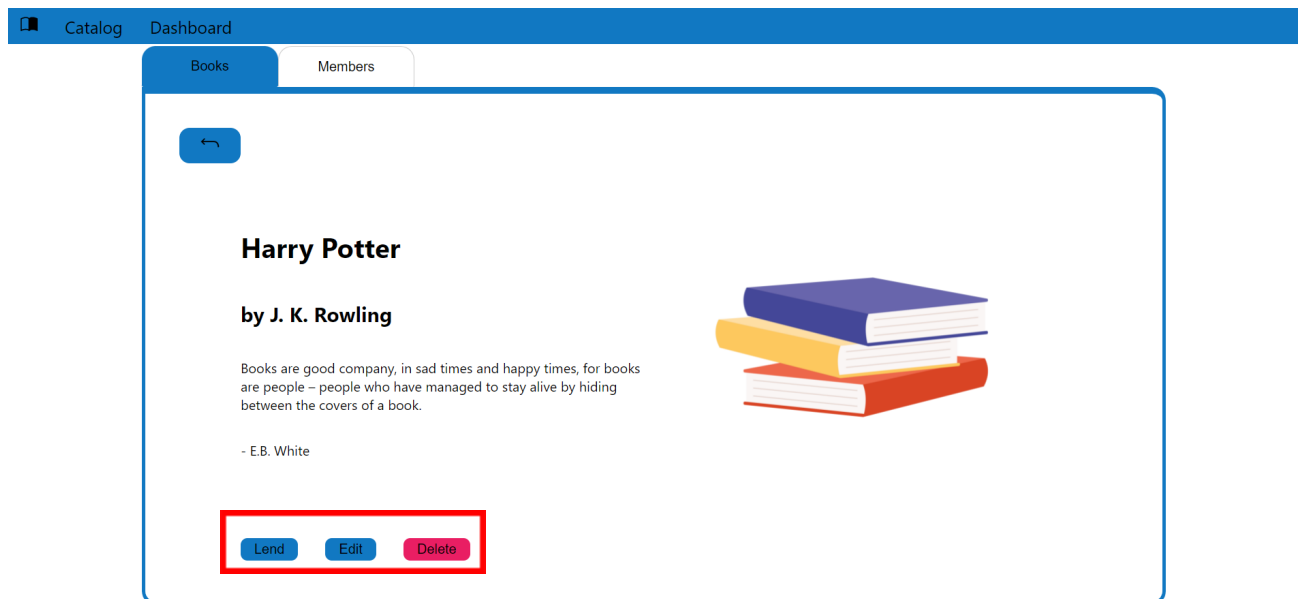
Catalog Dashboard

Books Members

Harry Potter

by J. K. Rowling

Books are good company, in sad times and happy times, for books are people – people who have managed to stay alive by hiding between the covers of a book.

- E.B. White

Lend Edit Delete